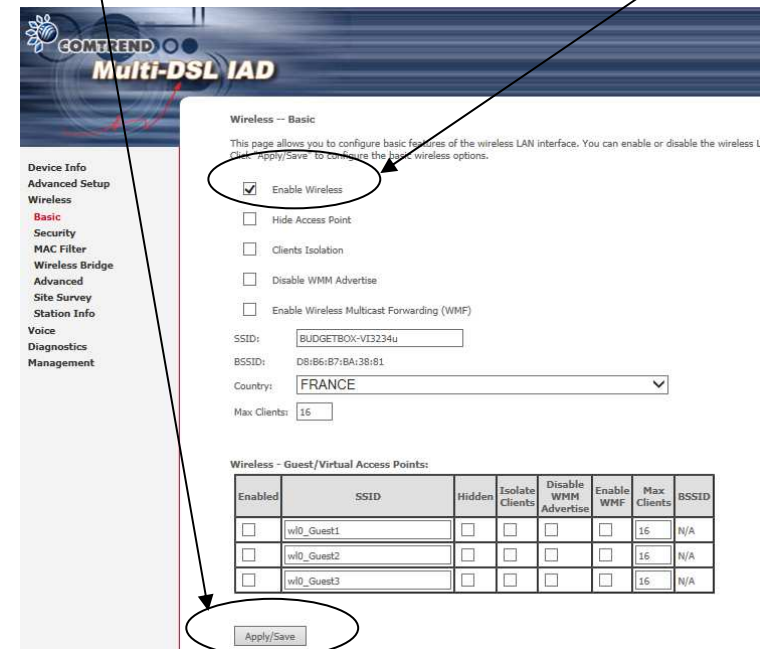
COMTREND
Multi-DSL IAD

Device Info
Advanced Setup
Wireless
Basic
Security
MAC Filter
Wireless Bridge
Advanced
Site Survey
Station Info
Voice
Diagnostics
Management

Wireless -- Basic

This page allows you to configure basic features of the wireless LAN interface. You can enable or disable the wireless L
Click "Apply/Save" to configure the basic wireless options.

Enable Wireless

Hide Access Point

Clients Isolation

Disable WMM Advertise

Enable Wireless Multicast Forwarding (WMF)

SSID: BUDGETBOX-VI3234u
BSSID: D8:B6:B7:BA:38:81
Country: FRANCE
Max Clients: 16

Wireless - Guest/Virtual Access Points:

| Enabled | SSID | Hidden | Isolate Clients | Disable WMM Advertise | Enable WMF | Max Clients | BSSID |
|---|---|---|---|---|---|---|---|
| | wl0_Guest1 | | | | | 16 | N/A |
| | wl0_Guest2 | | | | | 16 | N/A |
| | wl0_Guest3 | | | | | 16 | N/A |

Apply/Save